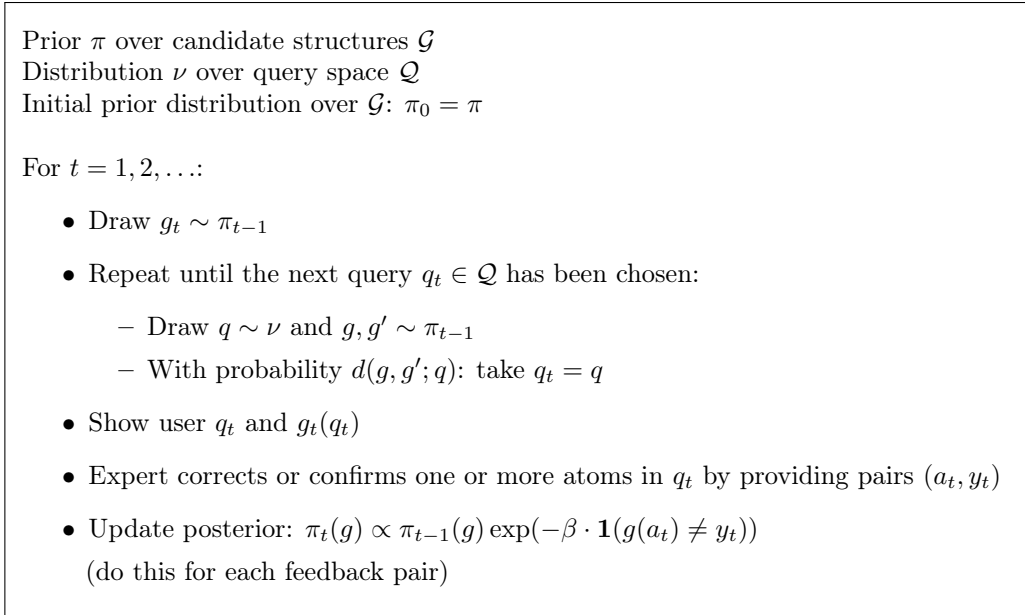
Prior $\pi$ over candidate structures $\mathcal{G}$
Distribution $\nu$ over query space $\mathcal{Q}$
Initial prior distribution over $\mathcal{G}$: $\pi_0 = \pi$

For $t = 1, 2, \ldots$:

- Draw $g_t \sim \pi_{t-1}$
- Repeat until the next query $q_t \in \mathcal{Q}$ has been chosen:
  - Draw $q \sim \nu$ and $g, g' \sim \pi_{t-1}$
  - With probability $d(g, g'; q)$: take $q_t = q$
- Show user $q_t$ and $g_t(q_t)$
- Expert corrects or confirms one or more atoms in $q_t$ by providing pairs $(a_t, y_t)$
- Update posterior: $\pi_t(g) \propto \pi_{t-1}(g) \exp(-\beta \cdot \mathbf{1}(g(a_t) \neq y_t))$
(do this for each feedback pair)